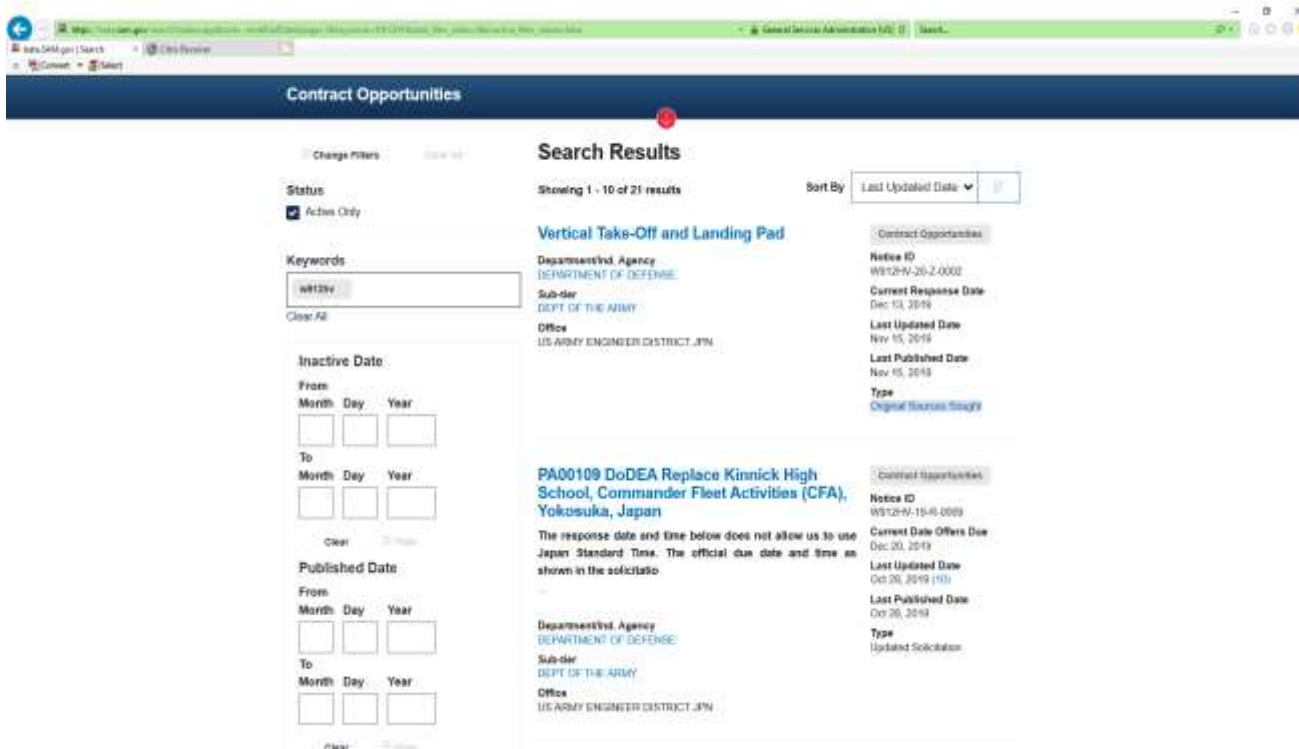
beta.SAM.gov | Search

Contract Opportunities

Change Filters

Status

Active Only

Keywords

w9126v

Clear All

Inactive Date

From

Month Day Year

To

Month Day Year

Clear

Published Date

From

Month Day Year

To

Month Day Year

Clear

Search Results

Showing 1 - 10 of 21 results

Sort By Last Updated Date

Vertical Take-Off and Landing Pad

Contract Opportunities

Department/Ind. Agency
DEPARTMENT OF DEFENSE

Sub-tier
DEPT OF THE ARMY

Office
US ARMY ENGINEER DISTRICT JPN

Notice ID
W912HV-20-Z-0002

Current Response Date
Dec 13, 2019

Last Updated Date
Nov 15, 2019

Last Published Date
Nov 15, 2019

Type
Original Sources Sought

PA00109 DoDEA Replace Kinnick High School, Commander Fleet Activities (CFA), Yokosuka, Japan

Contract Opportunities

The response date and time below does not allow us to use Japan Standard Time. The official due date and time as shown in the solicitatio

...

Department/Ind. Agency
DEPARTMENT OF DEFENSE

Sub-tier
DEPT OF THE ARMY

Office
US ARMY ENGINEER DISTRICT JPN

Notice ID
W912HV-15-R-0009

Current Date Offers Due
Dec 20, 2019

Last Updated Date
Oct 28, 2019 (10)

Last Published Date
Oct 28, 2019

Type
Updated Solicitation